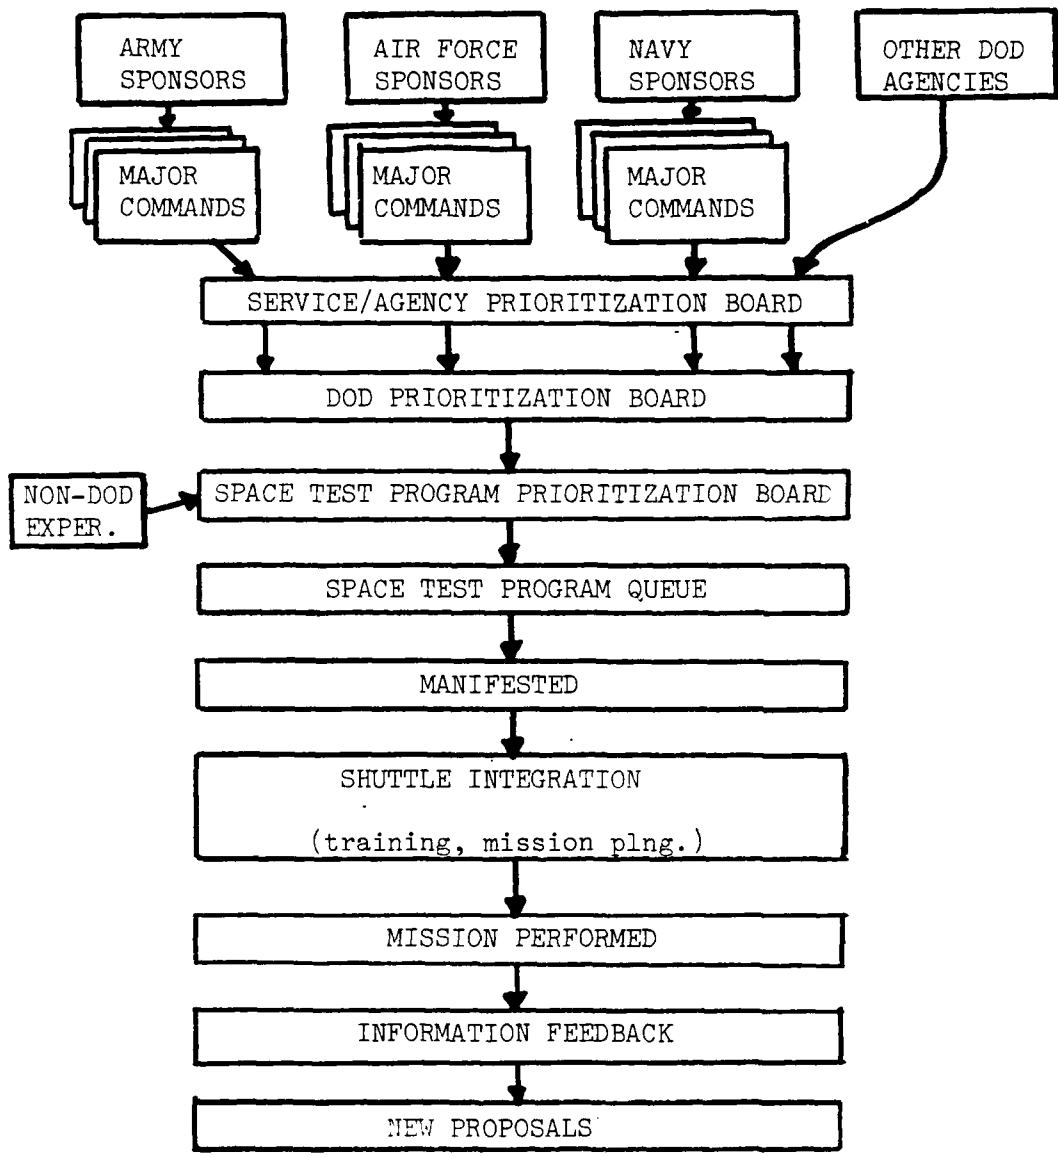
ARMY SPONSORS

MAJOR COMMANDS

AIR FORCE SPONSORS

MAJOR COMMANDS

NAVY SPONSORS

MAJOR COMMANDS

OTHER DOD AGENCIES

SERVICE/AGENCY PRIORITIZATION BOARD

DOD PRIORITIZATION BOARD

NON-DOD EXPER.

SPACE TEST PROGRAM PRIORITIZATION BOARD

SPACE TEST PROGRAM QUEUE

MANIFESTED

SHUTTLE INTEGRATION

(training, mission plng.)

MISSION PERFORMED

INFORMATION FEEDBACK

NEW PROPOSALS